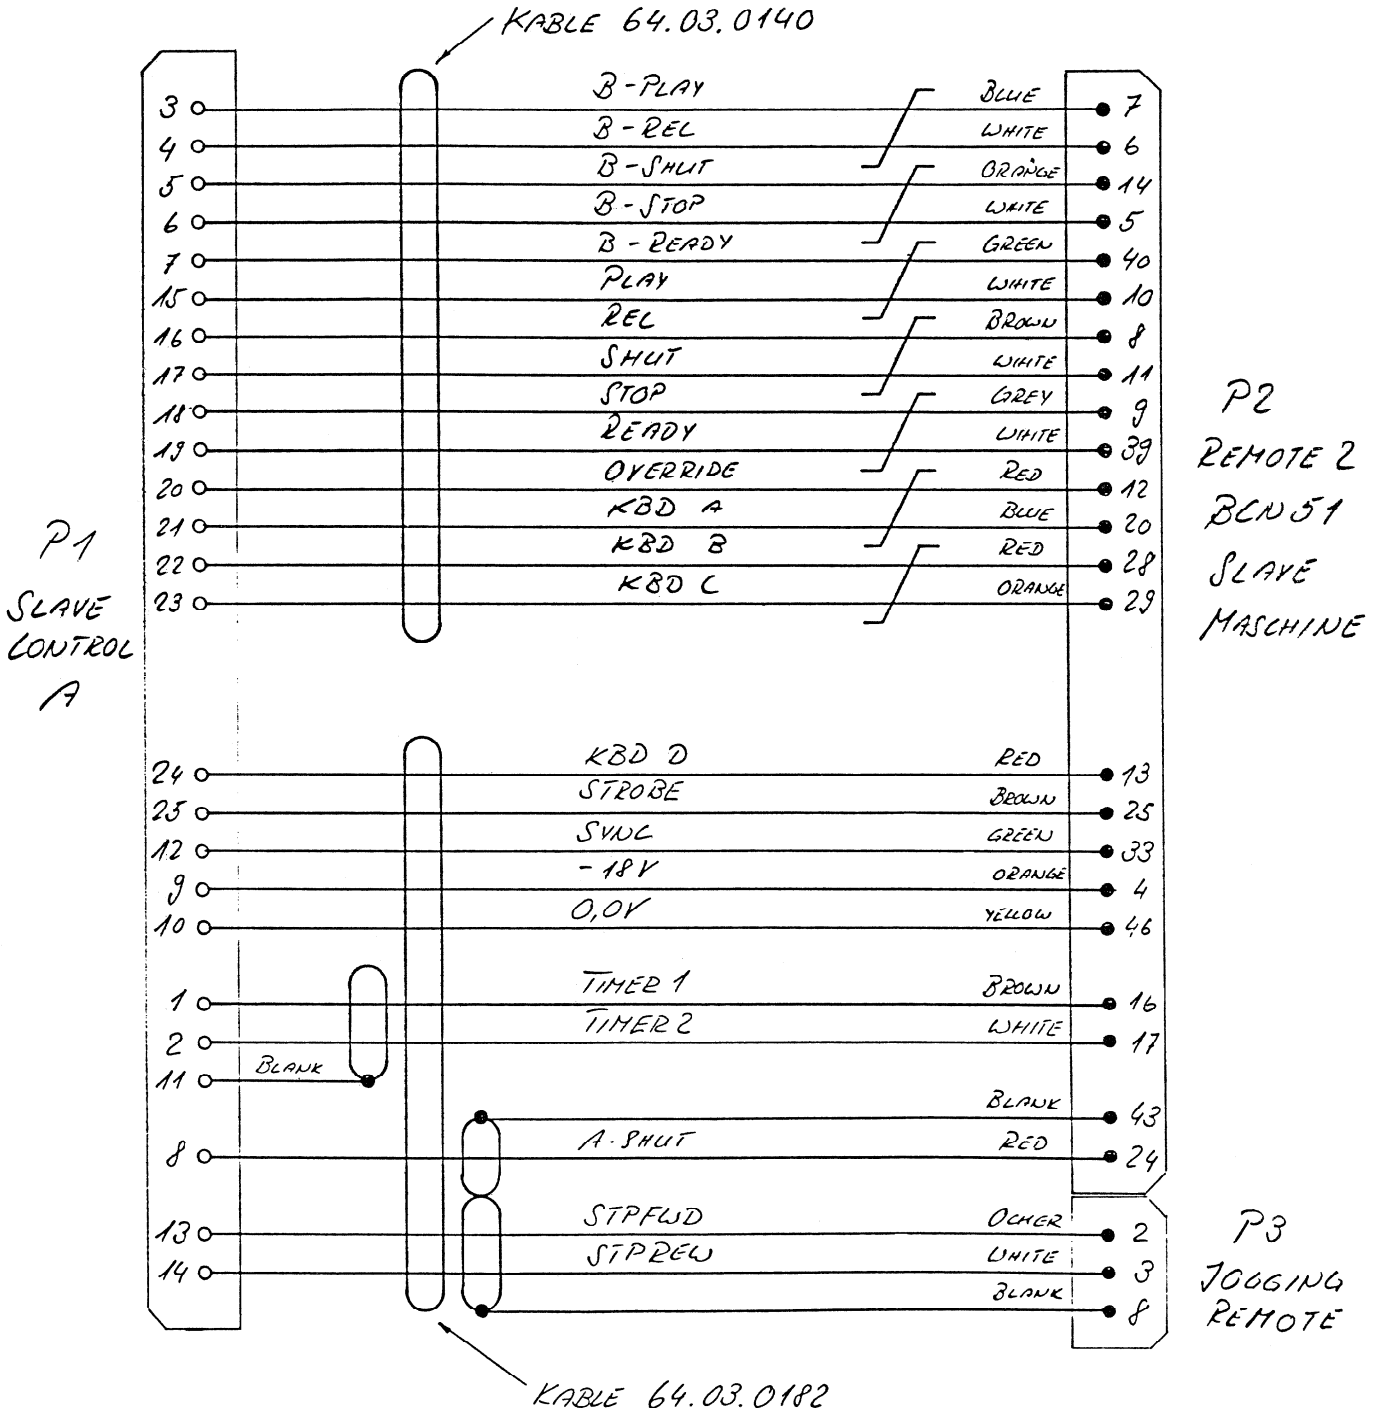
KABLE 64.03.0140

3
4
5
6
7
15
16
17
18
19
20
21
22
23

B-PLAY
B-REL
B-SHUT
B-STOP
B-READY
PLAY
REL
SHUT
STOP
READY
OVERRIDE
KBD A
KBD B
KBD C

BLUE
WHITE
ORANGE
WHITE
GREEN
WHITE
BROWN
WHITE
GREY
WHITE
RED
BLUE
RED
ORANGE

7
6
14
5
40
10
8
11
9
39
12
20
28
29

P1
SLAVE
CONTROL
A

P2
REMOTE 2
BCN 51
SLAVE
MASCHINE

24
25
12
9
10

KBD D
STROBE
SYNC
-18V
0,0V

RED
BROWN
GREEN
ORANGE
YELLOW

13
25
33
4
46

1
2
11

TIMER 1
TIMER 2
BLANK

BROWN
WHITE

16
17

BLANK
43

8
A-SHUT
RED
24

13
14

STPFWD
STPREW

OCHER
WHITE
BLANK

2
3
8

P3
JOGGING
REMOTE

KABLE 64.03.0182